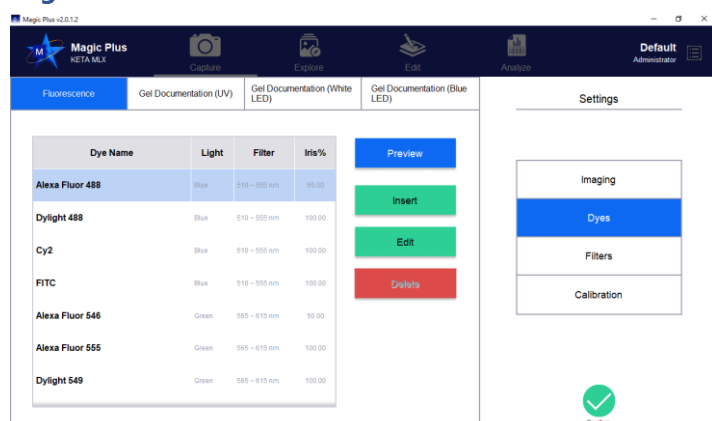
Magic Plus v2.0.1.2

Magic Plus
KETA MLX

Capture

Explore

Edit

Analyze

Default
Administrator

Fluorescence

Gel Documentation (UV)

Gel Documentation (White LED)

Gel Documentation (Blue LED)

Settings

| Dye Name | Light | Filter | Iris% |
|---|---|---|---|
| Alexa Fluor 488 | Blue | 510 ~ 555 nm | 50.00 |
| Dylight 488 | Blue | 510 ~ 555 nm | 100.00 |
| Cy2 | Blue | 510 ~ 555 nm | 100.00 |
| FITC | Blue | 510 ~ 555 nm | 100.00 |
| Alexa Fluor 546 | Green | 565 ~ 615 nm | 50.00 |
| Alexa Fluor 555 | Green | 565 ~ 615 nm | 100.00 |
| Dylight 549 | Green | 565 ~ 615 nm | 100.00 |

Preview

Insert

Edit

Delete

Imaging

Dyes

Filters

Calibration